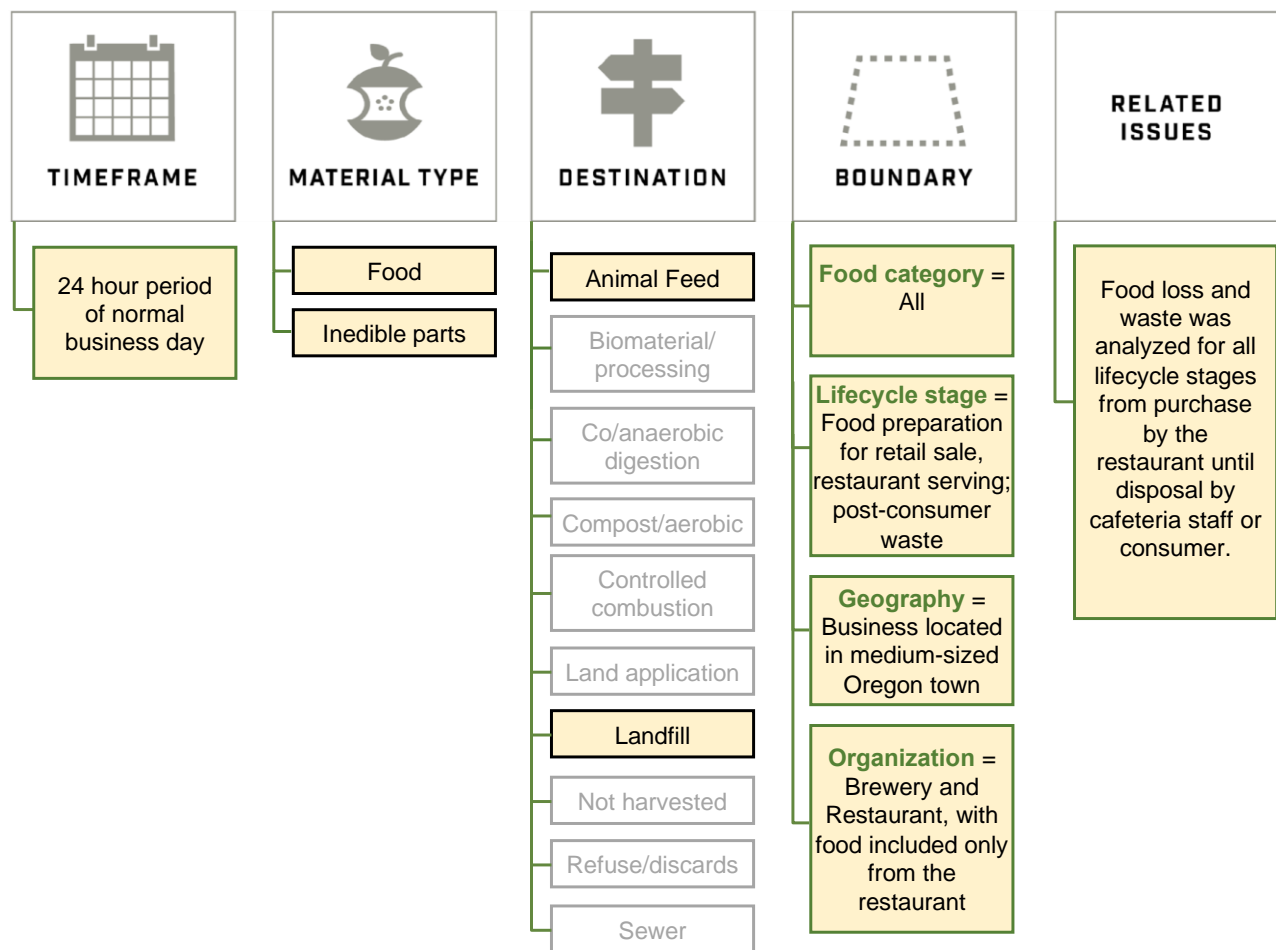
TIMEFRAME

24 hour period of normal business day

MATERIAL TYPE

Food

Inedible parts

DESTINATION

Animal Feed

Biomaterial/ processing

Co/anaerobic digestion

Compost/aerobic

Controlled combustion

Land application

Landfill

Not harvested

Refuse/discards

Sewer

BOUNDARY

Food category = All

Lifecycle stage = Food preparation for retail sale, restaurant serving; post-consumer waste

Geography = Business located in medium-sized Oregon town

Organization = Brewery and Restaurant, with food included only from the restaurant

RELATED ISSUES

Food loss and waste was analyzed for all lifecycle stages from purchase by the restaurant until disposal by cafeteria staff or consumer.